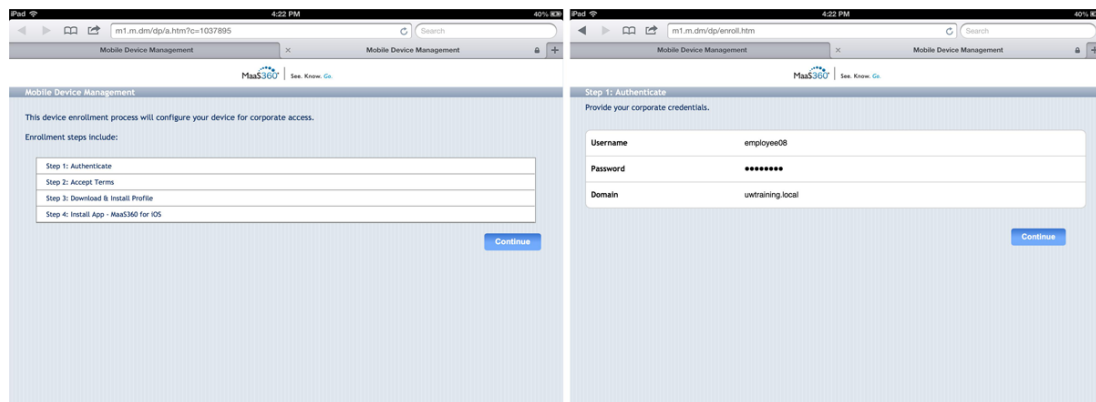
iPad 4:22 PM 40%

m1.m.dm/dp/a.htm?c=1037895

Search

Mobile Device Management

Mobile Device Management

MaaS360 | See. Know. Go.

Mobile Device Management

This device enrollment process will configure your device for corporate access.

Enrollment steps include:

Step 1: Authenticate

Step 2: Accept Terms

Step 3: Download & Install Profile

Step 4: Install App - MaaS360 for iOS

Continue

iPad 4:22 PM 40%

m1.m.dm/dp/enroll.htm

Search

Mobile Device Management

Mobile Device Management

MaaS360 | See. Know. Go.

Step 1: Authenticate

Provide your corporate credentials.

| | |
|---|---|
| Username | employee08 |
| Password | •••••••• |
| Domain | uwtraining.local |

Continue